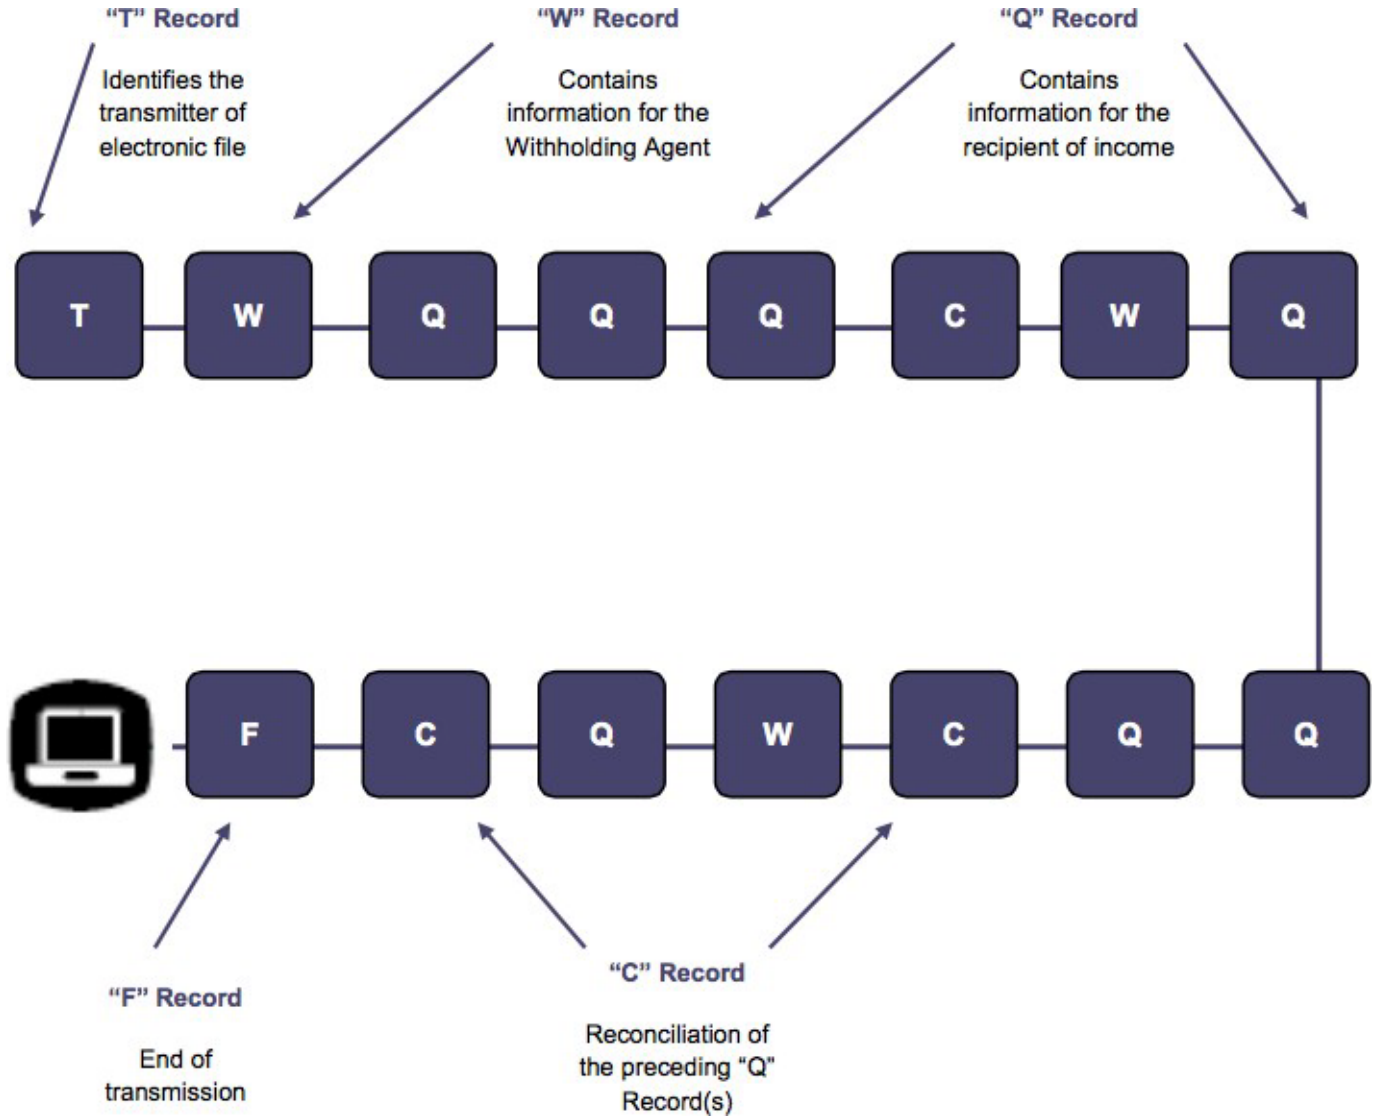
"T" Record

Identifies the transmitter of electronic file

"W" Record

Contains information for the Withholding Agent

"Q" Record

Contains information for the recipient of income

T

W

Q

Q

Q

C

W

Q

F

C

Q

W

C

Q

Q

"F" Record

End of transmission

"C" Record

Reconciliation of the preceding "Q" Record(s)